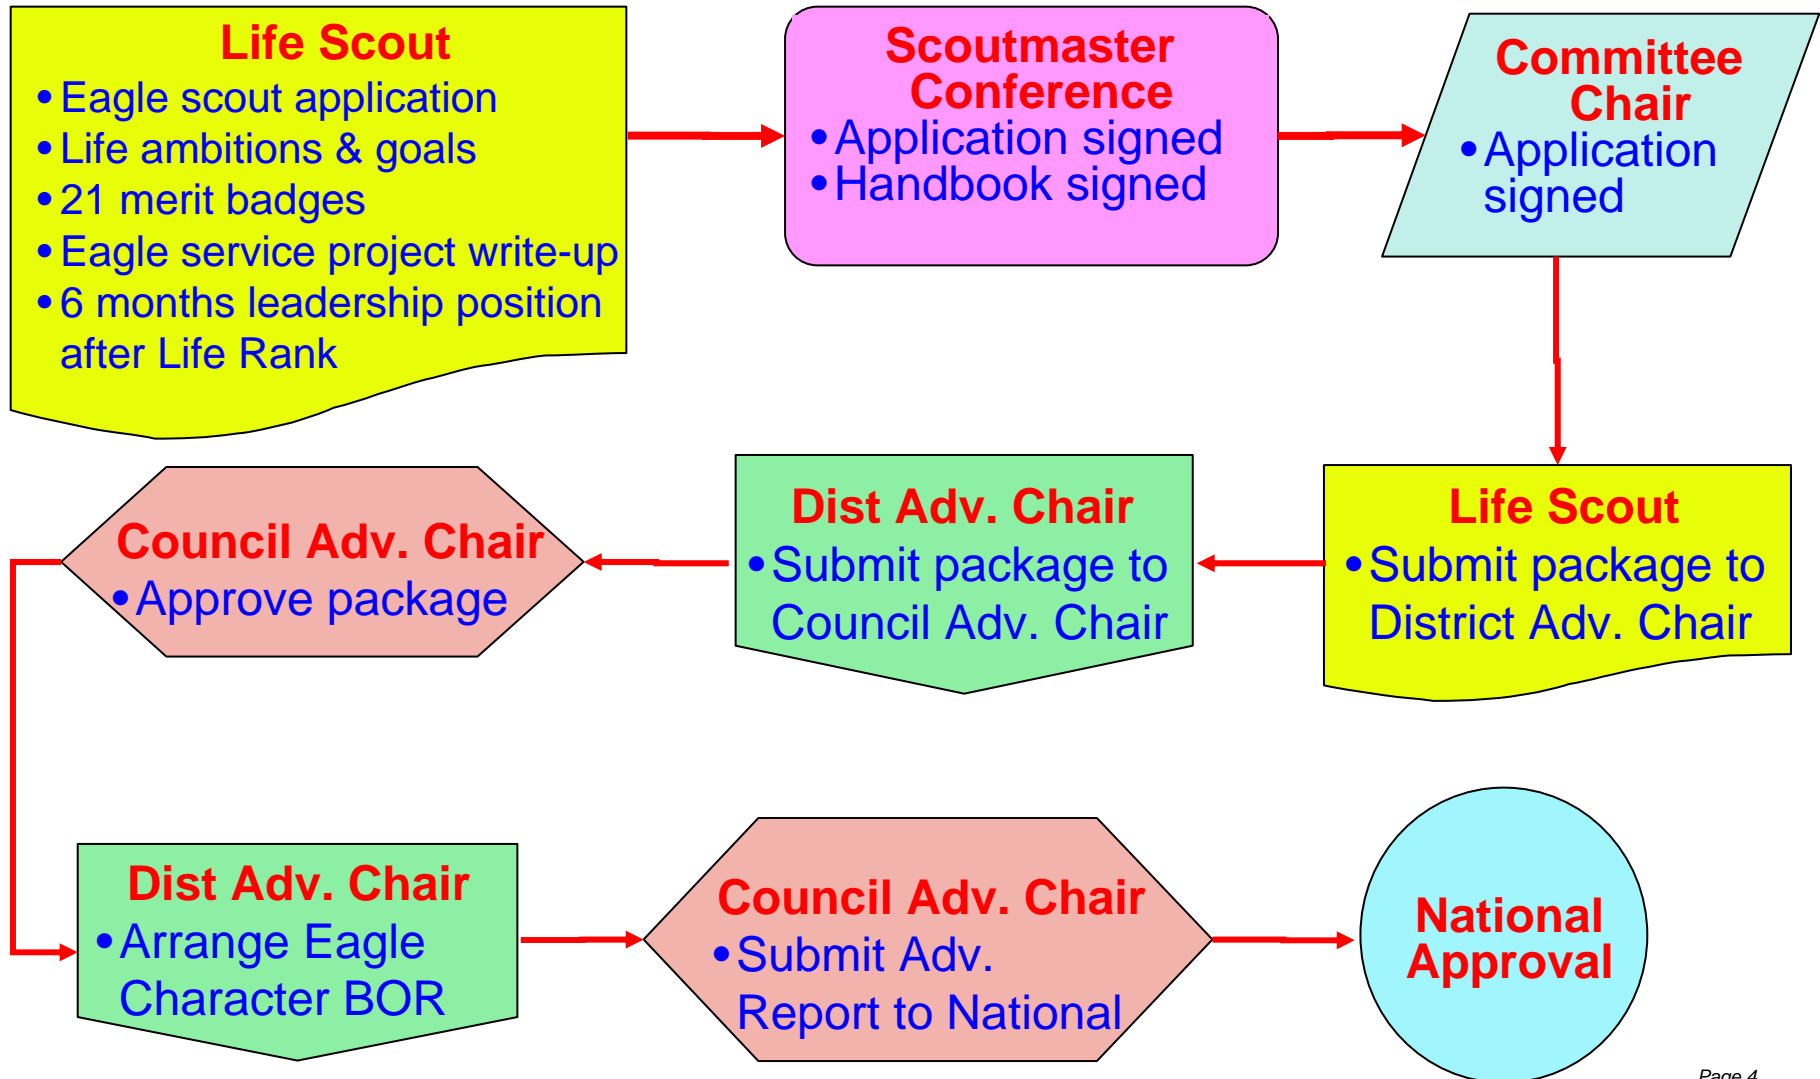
Life Scout
• Eagle scout application
• Life ambitions & goals
• 21 merit badges
• Eagle service project write-up
• 6 months leadership position after Life Rank

Scoutmaster Conference
• Application signed
• Handbook signed

Committee Chair
• Application signed

Life Scout
• Submit package to District Adv. Chair

Dist Adv. Chair
• Submit package to Council Adv. Chair

Council Adv. Chair
• Approve package

Dist Adv. Chair
• Arrange Eagle Character BOR

Council Adv. Chair
• Submit Adv. Report to National

National Approval

Page 4